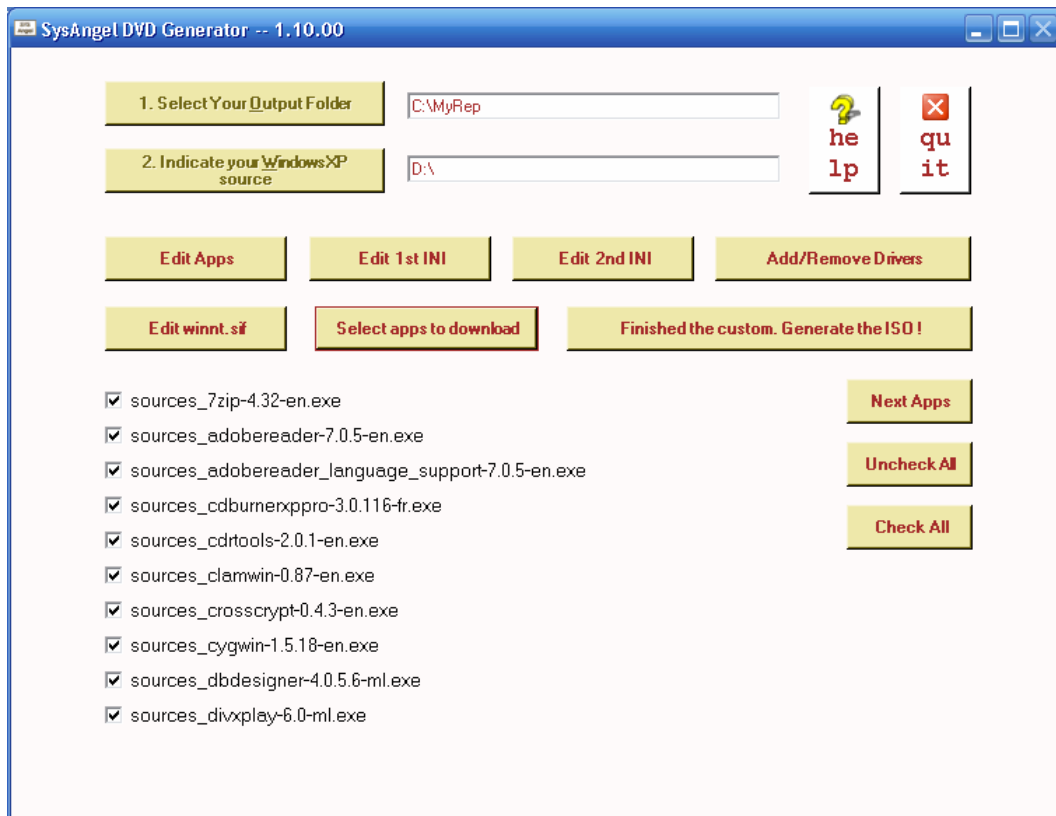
SysAngel DVD Generator -- 1.10.00

1. Select Your Output Folder

C:\MyRep

2. Indicate your WindowsXP source

D:\

he lp

qu it

Edit Apps

Edit 1st INI

Edit 2nd INI

Add/Remove Drivers

Edit winnt.sif

Select apps to download

Finished the custom. Generate the ISO !

☑ sources_7zip-4.32-en.exe
☑ sources_adobereader-7.0.5-en.exe
☑ sources_adobereader_language_support-7.0.5-en.exe
☑ sources_cdburnerxppro-3.0.116-fr.exe
☑ sources_cdrtools-2.0.1-en.exe
☑ sources_clamwin-0.87-en.exe
☑ sources_crosscrypt-0.4.3-en.exe
☑ sources_cygwin-1.5.18-en.exe
☑ sources_dbdesigner-4.0.5.6-ml.exe
☑ sources_divxplay-6.0-ml.exe

Next Apps

Uncheck All

Check All